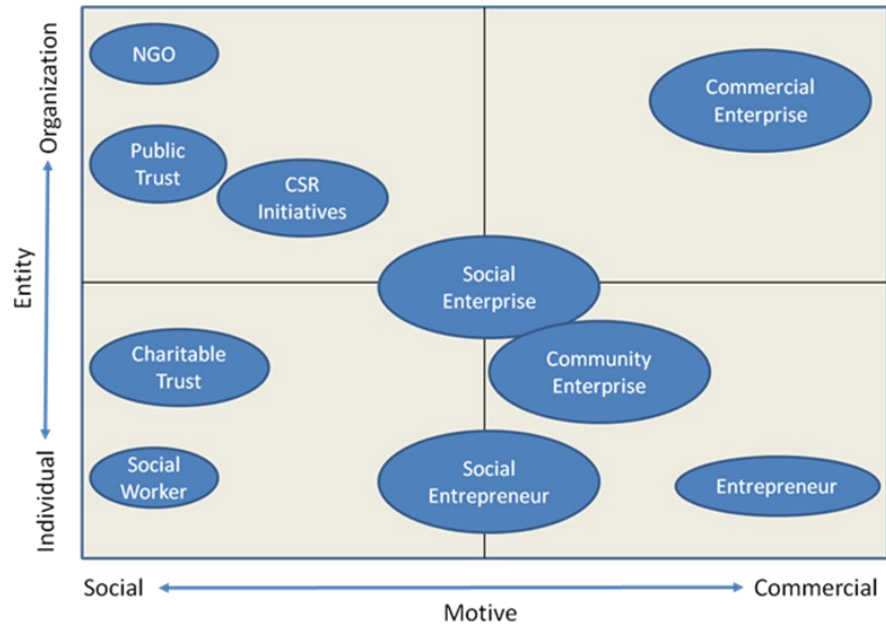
Organization
Entity
Individual

NGO

Commercial Enterprise

Public Trust

CSR Initiatives

Social Enterprise

Charitable Trust

Community Enterprise

Social Worker

Social Entrepreneur

Entrepreneur

Social
Commercial
Motive